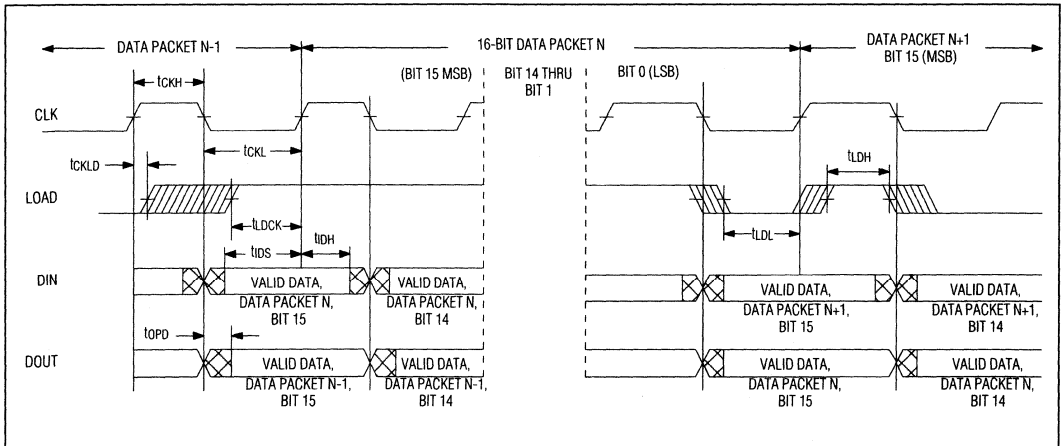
DATA PACKET N-1

16-BIT DATA PACKET N

DATA PACKET N+1
BIT 15 (MSB)

(BIT 15 MSB)

BIT 14 THRU
BIT 1

BIT 0 (LSB)

$t_{CKH}$

CLK

$t_{CKLD}$

$t_{CKL}$

$t_{LDH}$

LOAD

$t_{LDCK}$

$t_{IDH}$

$t_{IDS}$

$t_{LDL}$

DIN

VALID DATA, DATA PACKET N, BIT 15

VALID DATA, DATA PACKET N, BIT 14

VALID DATA, DATA PACKET N+1, BIT 15

VALID DATA, DATA PACKET N+1, BIT 14

$t_{OPD}$

DOUT

VALID DATA, DATA PACKET N-1, BIT 15

VALID DATA, DATA PACKET N-1, BIT 14

VALID DATA, DATA PACKET N, BIT 15

VALID DATA, DATA PACKET N, BIT 14